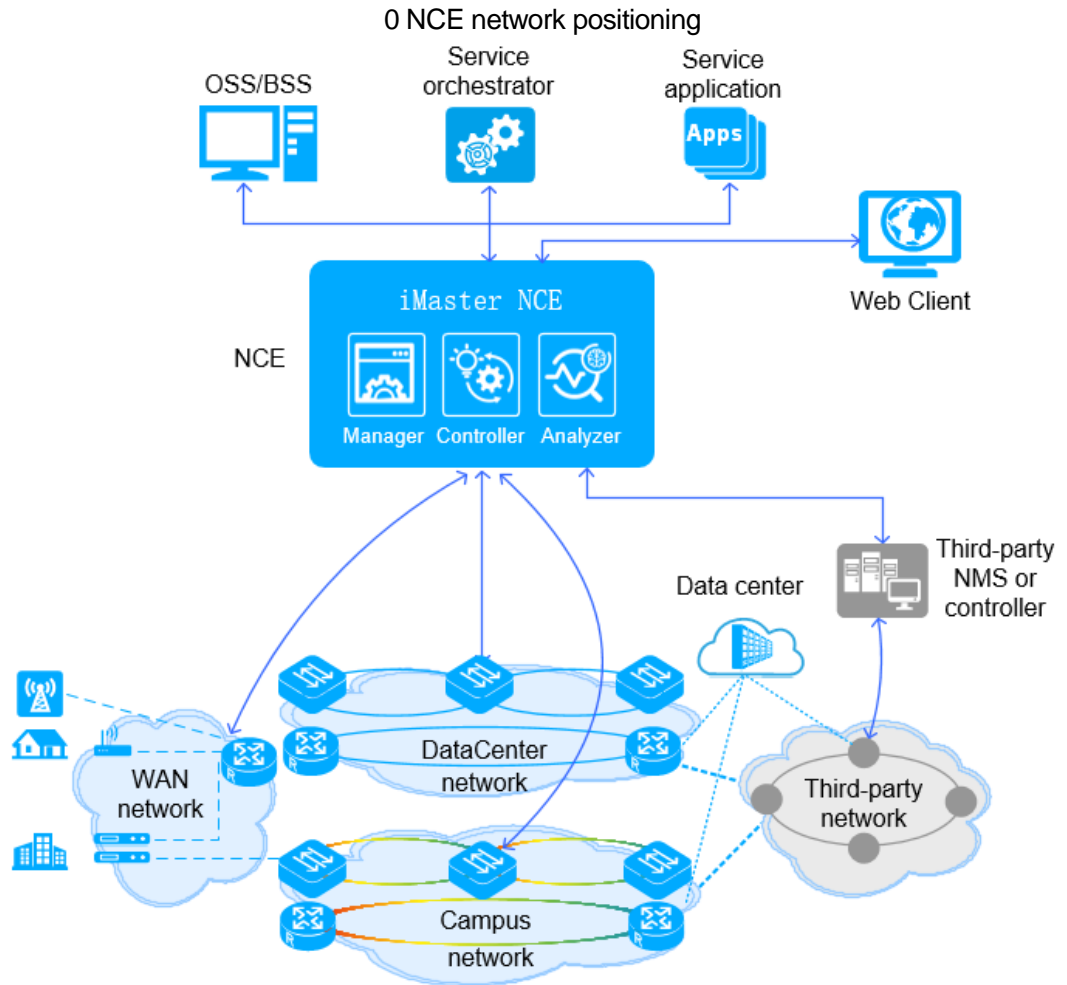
0 NCE network positioning

OSS/BSS

Service orchestrator

Service application

Apps

Web Client

iMaster NCE

NCE

Manager Controller Analyzer

Third-party NMS or controller

Data center

WAN network

DataCenter network

Third-party network

Campus network